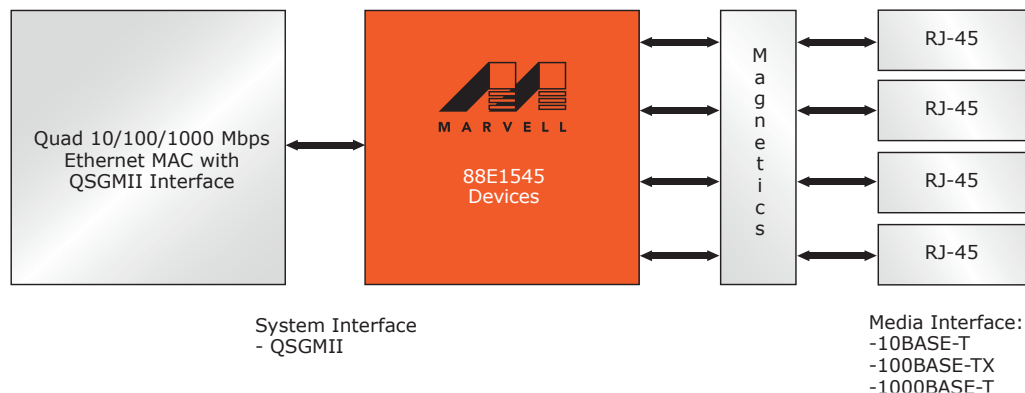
Quad 10/100/1000 Mbps Ethernet MAC with QSGMII Interface

MARVELL

88E1545 Devices

Magnetics

RJ-45

RJ-45

RJ-45

RJ-45

System Interface
- QSGMII

Media Interface:
-10BASE-T
-100BASE-TX
-1000BASE-T